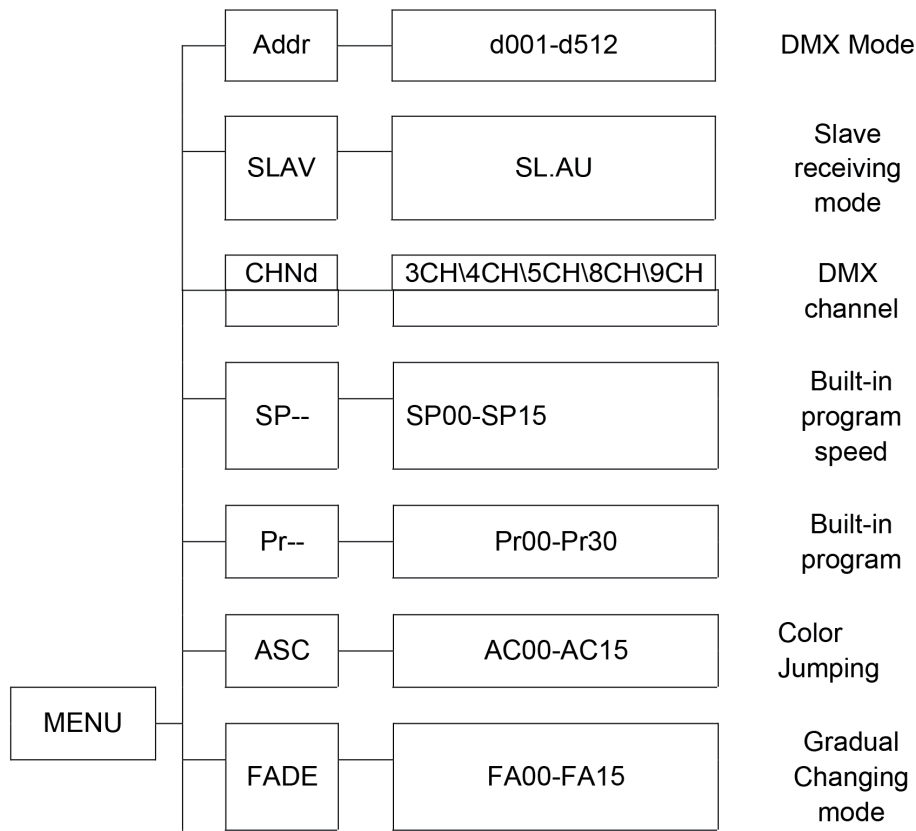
Addr
d001-d512
DMX Mode

SLAV
SL.AU
Slave receiving mode

CHNd
3CH\4CH\5CH\8CH\9CH
DMX channel

SP--
SP00-SP15
Built-in program speed

Pr--
Pr00-Pr30
Built-in program

ASC
AC00-AC15
Color Jumping

MENU

FADE
FA00-FA15
Gradual Changing mode